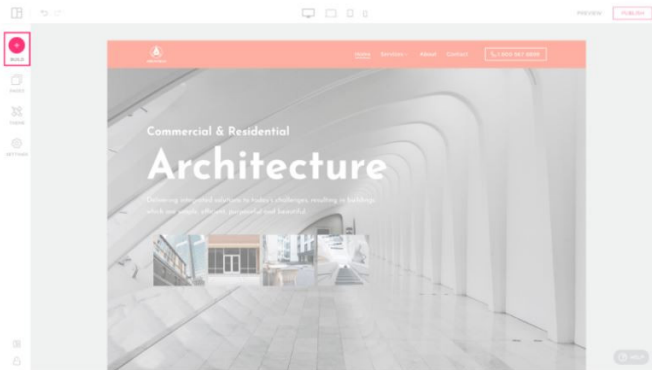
PREVIEW PUBLISH

BUILD

PAGES

THEME

SETTINGS

Home Services About Contact

1 800 567 0000

Commercial & Residential

Architecture

Delivering integrated solutions to today's challenges, resulting in buildings which are simple, efficient, purposeful and beautiful.

HELP